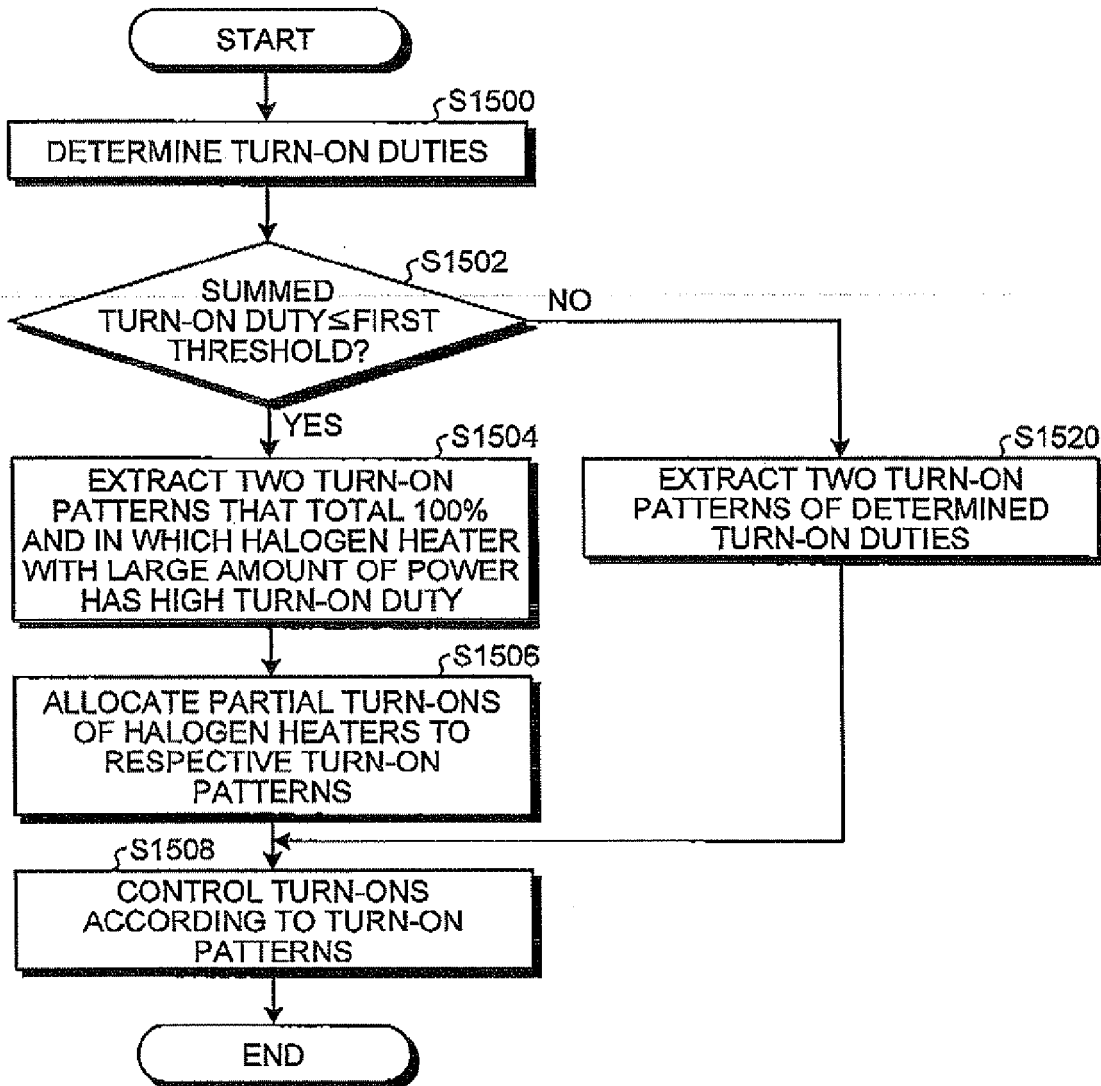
START

S1500

DETERMINE TURN-ON DUTIES

S1502

SUMMED TURN-ON DUTY≤FIRST THRESHOLD?

NO

YES

S1504

EXTRACT TWO TURN-ON PATTERNS THAT TOTAL 100% AND IN WHICH HALOGEN HEATER WITH LARGE AMOUNT OF POWER HAS HIGH TURN-ON DUTY

S1520

EXTRACT TWO TURN-ON PATTERNS OF DETERMINED TURN-ON DUTIES

S1506

ALLOCATE PARTIAL TURN-ONS OF HALOGEN HEATERS TO RESPECTIVE TURN-ON PATTERNS

S1508

CONTROL TURN-ONS ACCORDING TO TURN-ON PATTERNS

END